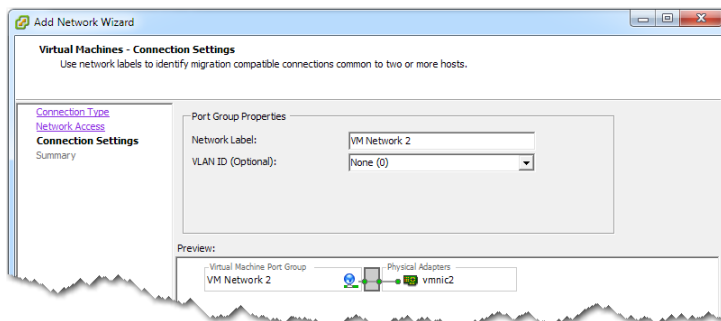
Add Network Wizard

Virtual Machines - Connection Settings
Use network labels to identify migration compatible connections common to two or more hosts.

Connection Type
Network Access
Connection Settings
Summary

Port Group Properties
Network Label: VM Network 2
VLAN ID (Optional): None (0)

Preview:
Virtual Machine Port Group
VM Network 2
Physical Adapters
vmnic2